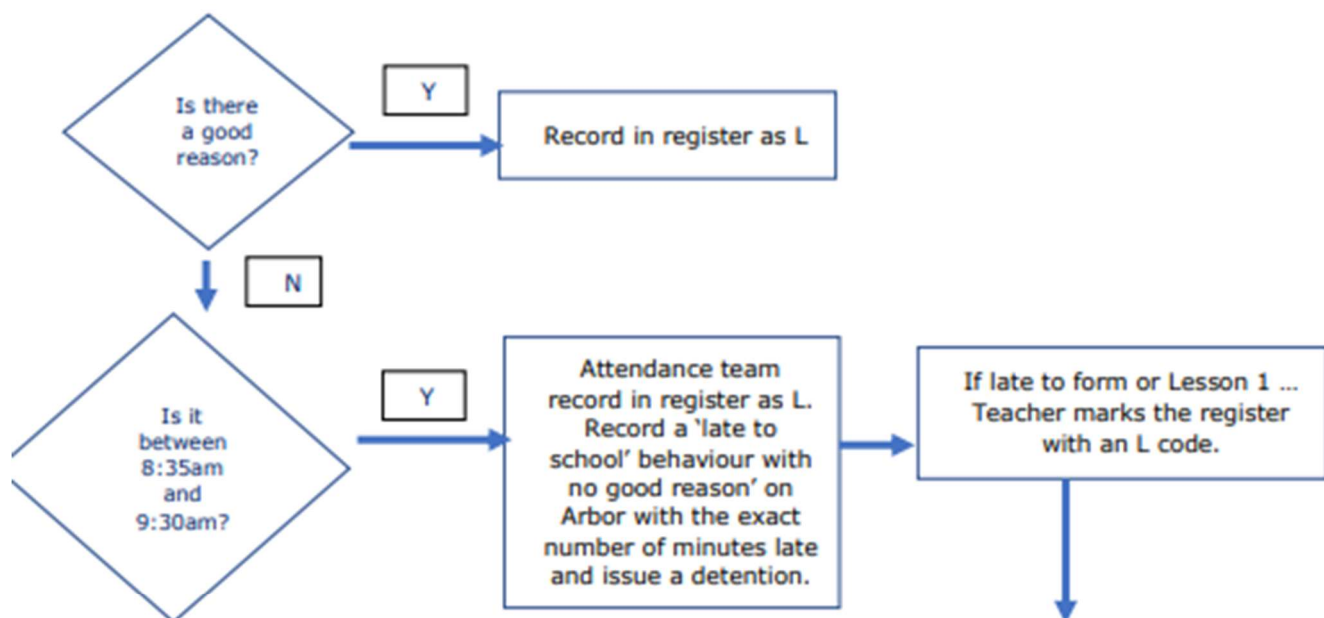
Is there a good reason?

Y

Record in register as L

N

Is it between 8:35am and 9:30am?

Y

Attendance team record in register as L. Record a 'late to school' behaviour with no good reason' on Arbor with the exact number of minutes late and issue a detention.

If late to form or Lesson 1 … Teacher marks the register with an L code.